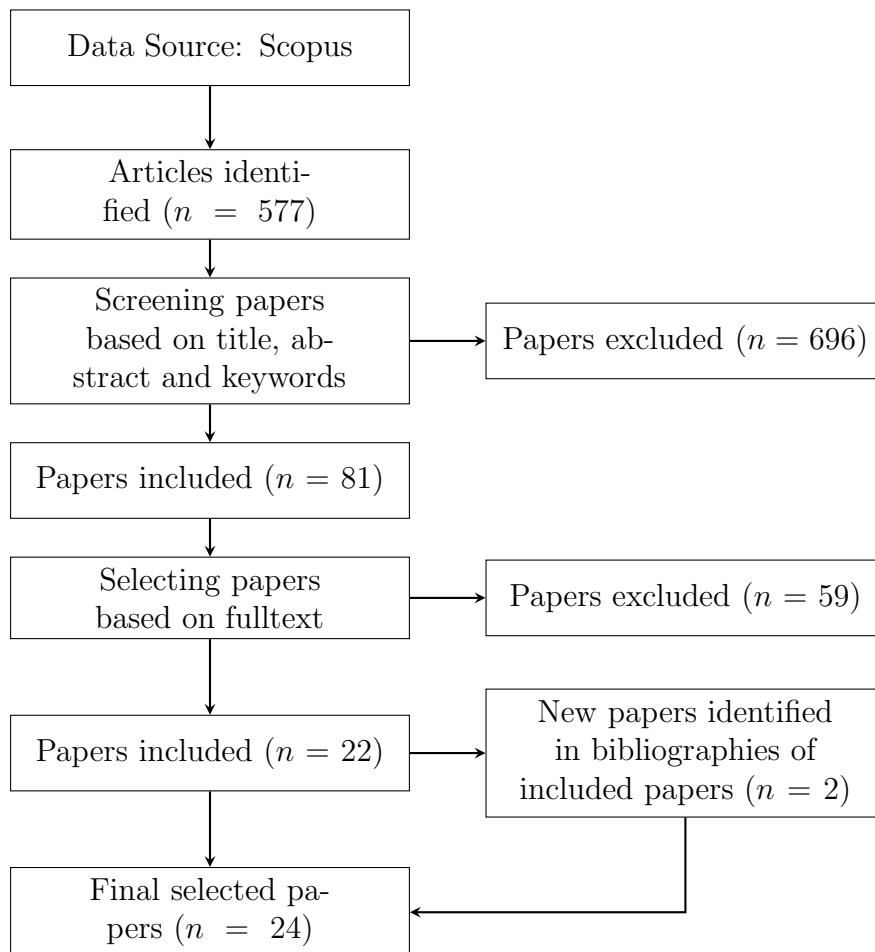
Data Source: Scopus

Articles identified ($n = 577$)

Screening papers based on title, abstract and keywords

Papers excluded ($n = 696$)

Papers included ($n = 81$)

Selecting papers based on fulltext

Papers excluded ($n = 59$)

Papers included ($n = 22$)

New papers identified in bibliographies of included papers ($n = 2$)

Final selected papers ($n = 24$)